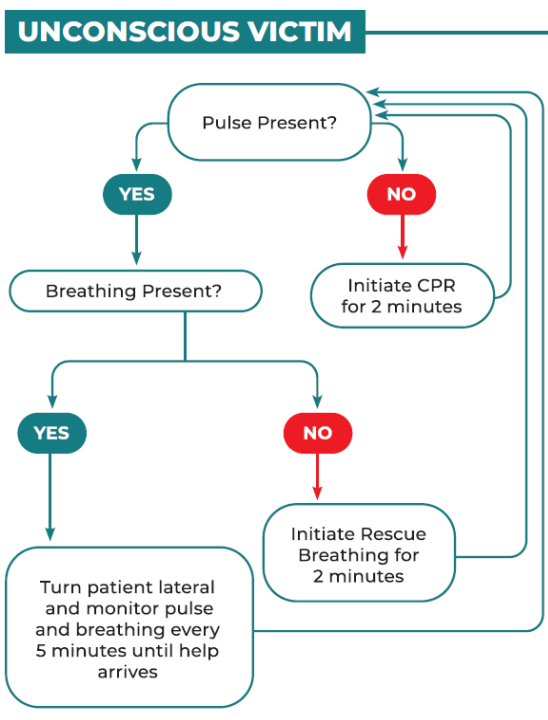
UNCONSCIOUS VICTIM

Pulse Present?

YES

NO

Initiate CPR for 2 minutes

Breathing Present?

YES

NO

Initiate Rescue Breathing for 2 minutes

Turn patient lateral and monitor pulse and breathing every 5 minutes until help arrives